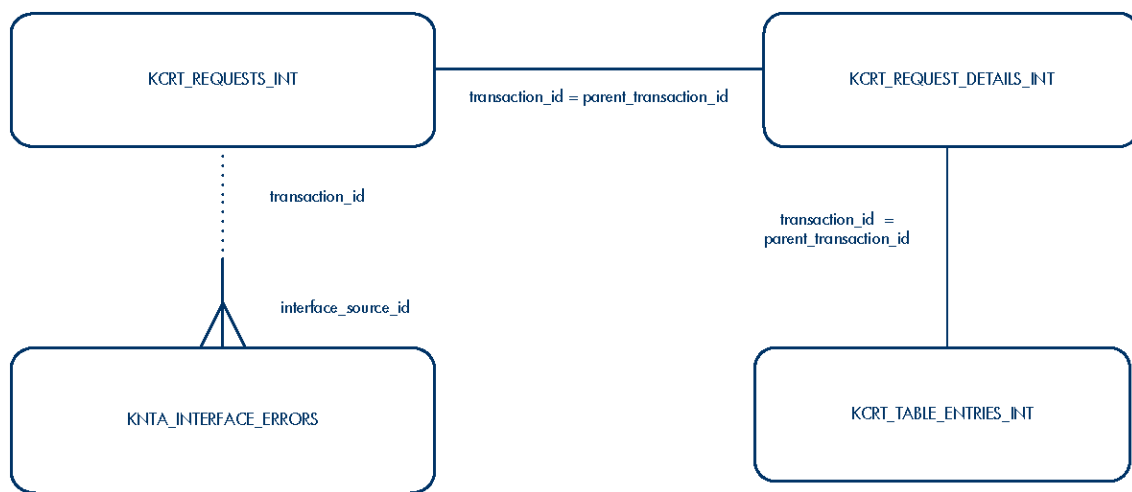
KCRT_REQUESTS_INT

transaction_id = parent_transaction_id

KCRT_REQUEST_DETAILS_INT

transaction_id

interface_source_id

transaction_id = parent_transaction_id

KNTA_INTERFACE_ERRORS

KCRT_TABLE_ENTRIES_INT